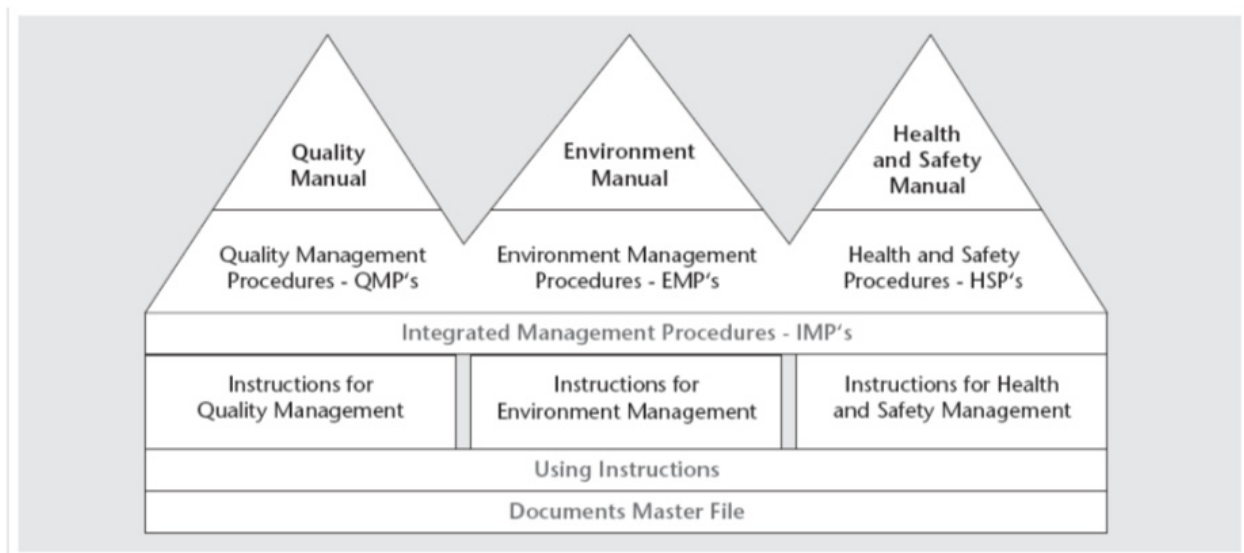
Quality Manual

Environment Manual

Health and Safety Manual

Quality Management Procedures - QMP's

Environment Management Procedures - EMP's

Health and Safety Procedures - HSP's

Integrated Management Procedures - IMP's

Instructions for Quality Management

Instructions for Environment Management

Instructions for Health and Safety Management

Using Instructions

Documents Master File